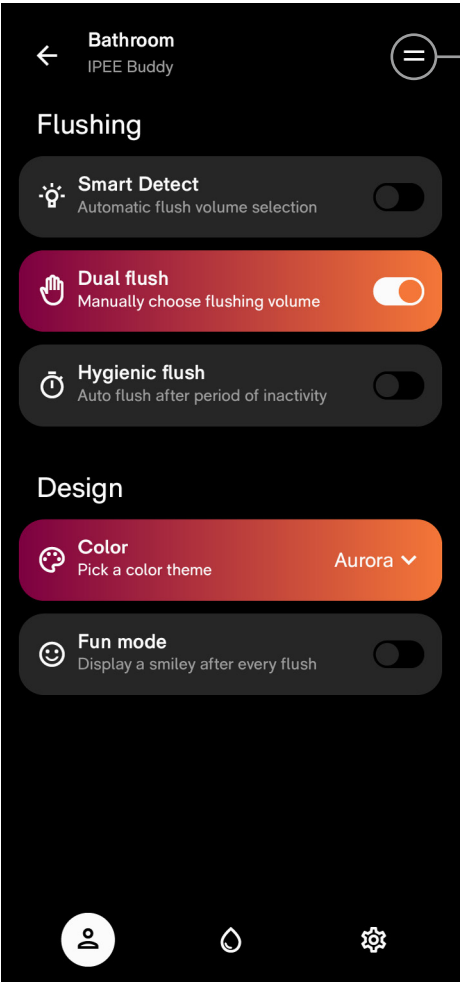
Bathroom
IPEE Buddy

Flushing

Smart Detect
Automatic flush volume selection

Dual flush
Manually choose flushing volume

Hygienic flush
Auto flush after period of inactivity

Design

Color
Pick a color theme
Aurora

Fun mode
Display a smiley after every flush